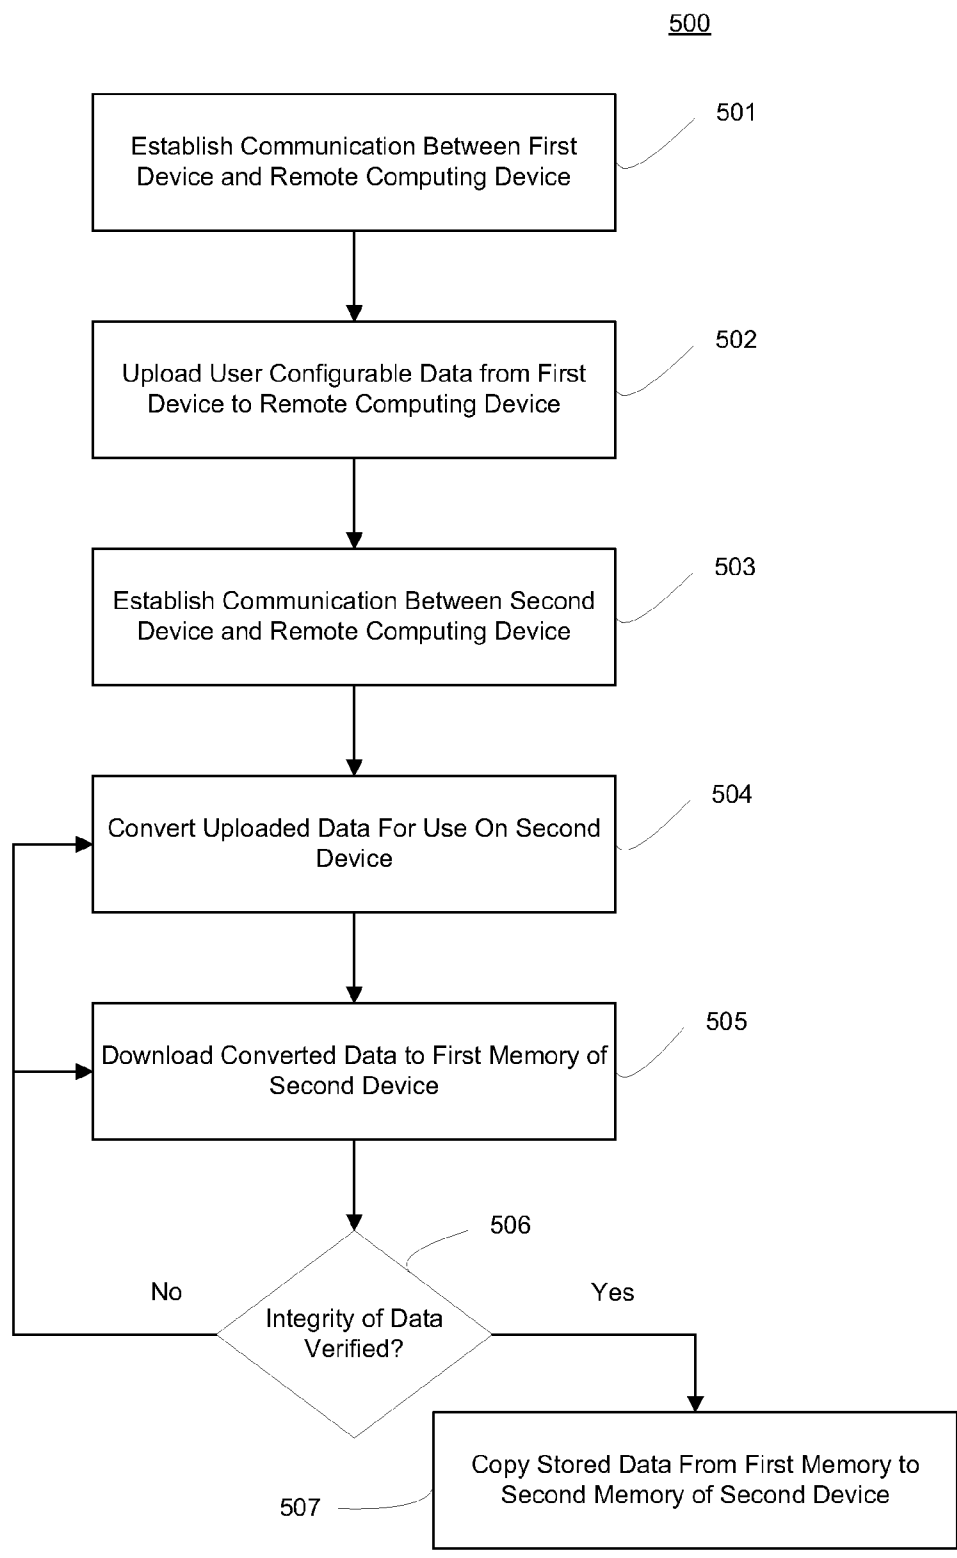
500

Establish Communication Between First Device and Remote Computing Device

501

Upload User Configurable Data from First Device to Remote Computing Device

502

Establish Communication Between Second Device and Remote Computing Device

503

Convert Uploaded Data For Use On Second Device

504

Download Converted Data to First Memory of Second Device

505

506

No

Integrity of Data Verified?

Yes

Copy Stored Data From First Memory to Second Memory of Second Device

507